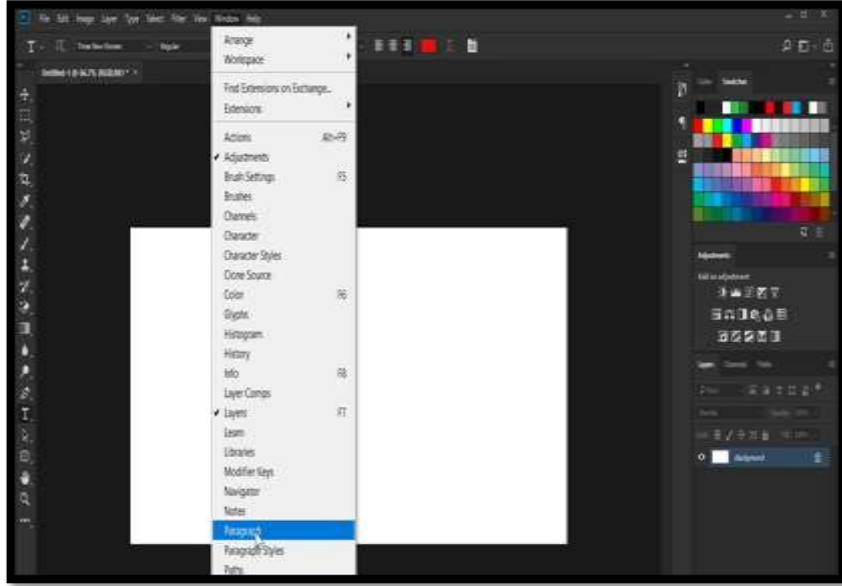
File Edit Image Layer Type Select Filter View Window Help

Times New Roman Regular

Untitled-1 @ 66.7% (RGB/8#) *

Arrange
Workspace
Find Extensions on Exchange...
Extensions
Actions Alt+F9
✓ Adjustments
Brush Settings F5
Brushes
Channels
Character
Character Styles
Clone Source
Color F6
Glyphs
Histogram
History
Info F8
Layer Comps
✓ Layers F7
Learn
Libraries
Modifier Keys
Navigator
Notes
Paragraph
Paragraph Styles
Paths

Color Swatches

Adjustments
Add an adjustment

Layers Channels Paths

Background